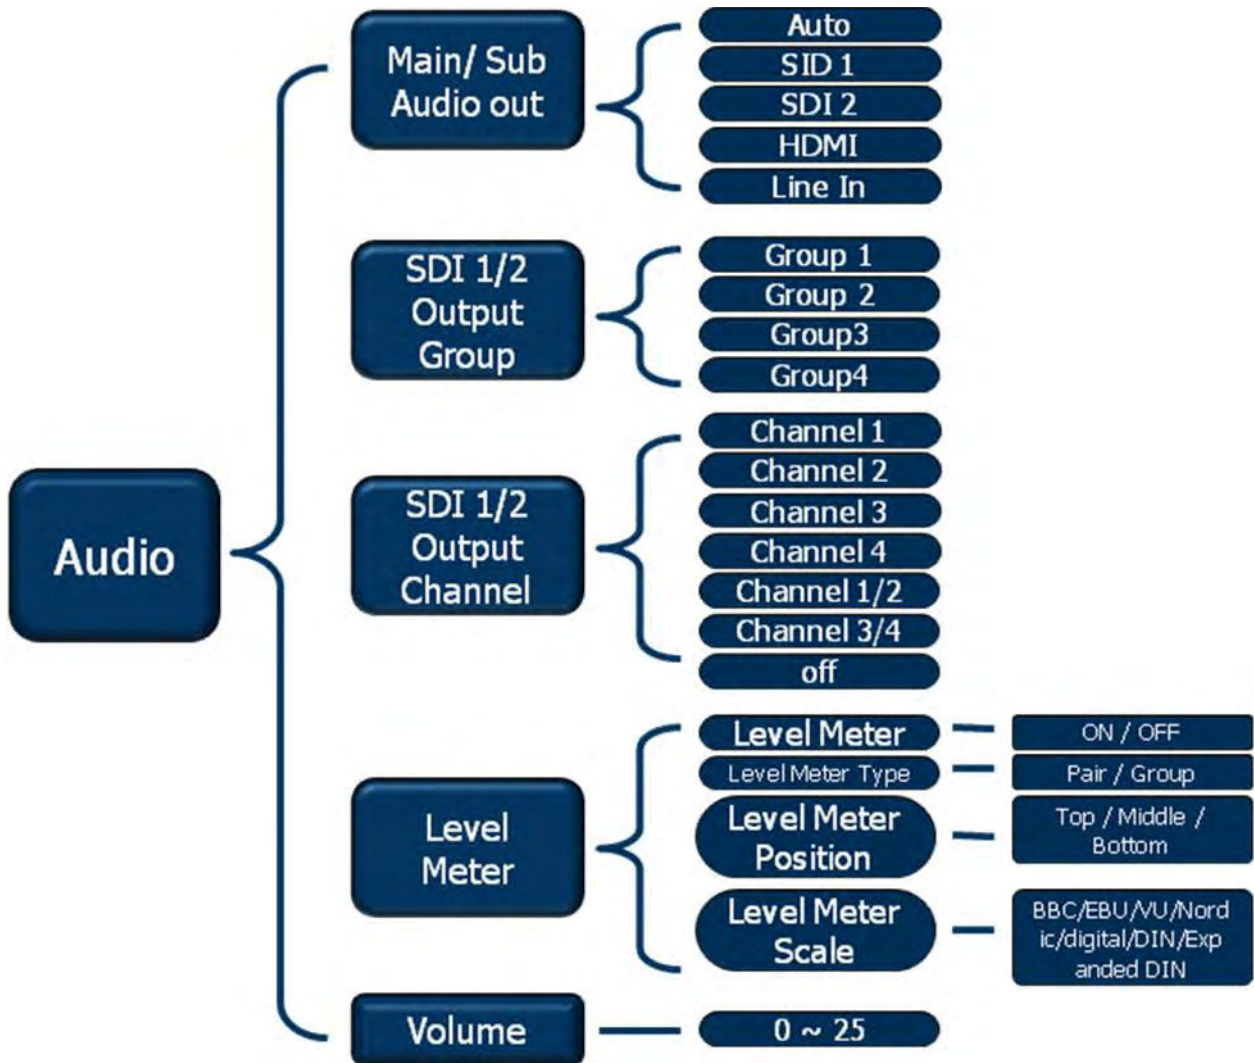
Audio

Main/ Sub Audio out

Auto
SID 1
SDI 2
HDMI
Line In

SDI 1/2 Output Group

Group 1
Group 2
Group3
Group4

SDI 1/2 Output Channel

Channel 1
Channel 2
Channel 3
Channel 4
Channel 1/2
Channel 3/4
off

Level Meter

Level Meter
ON / OFF
Level Meter Type
Pair / Group
Level Meter Position
Top / Middle / Bottom
Level Meter Scale
BBC/EBU/VU/Nordic/digital/DIN/Expanded DIN

Volume

0 ~ 25